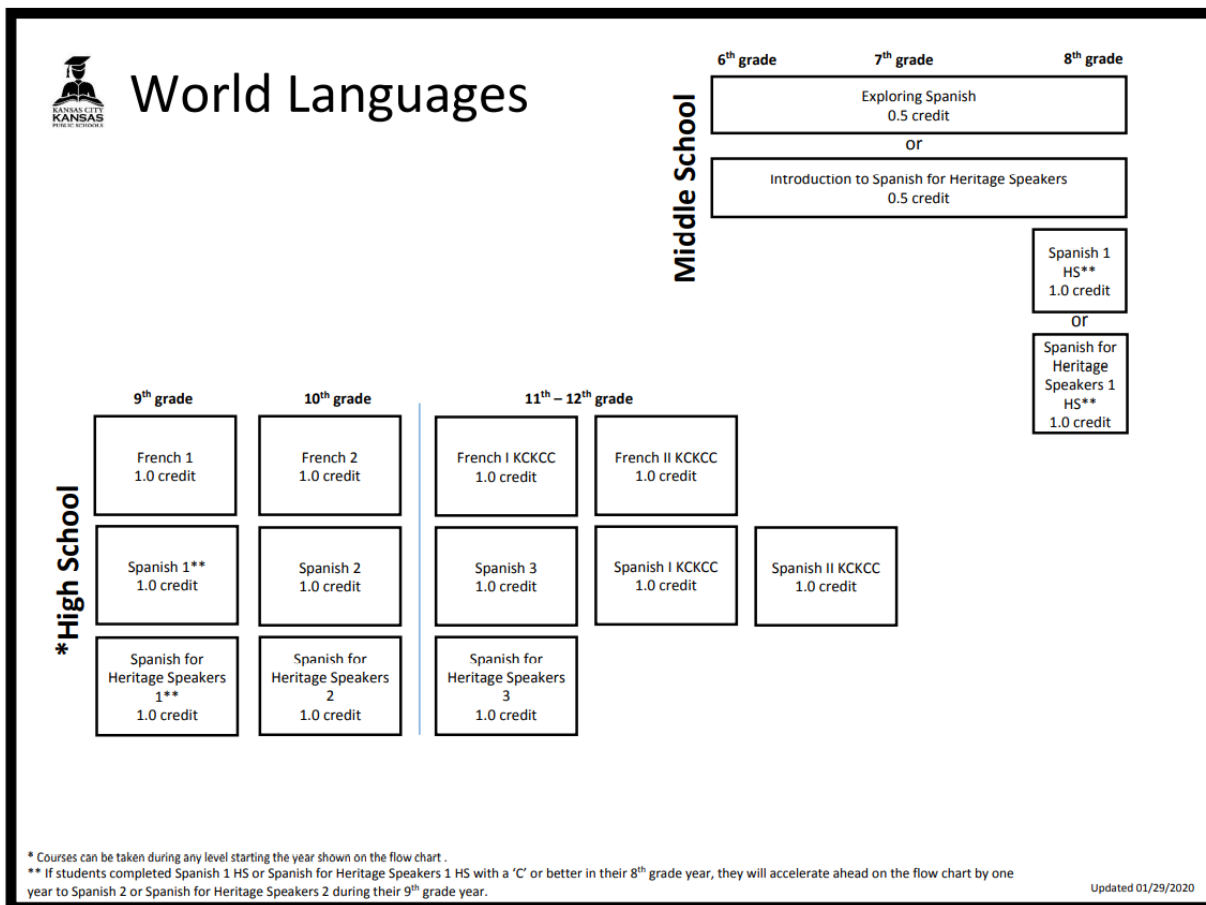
KANSAS CITY KANSAS PUBLIC SCHOOLS

World Languages

Middle School

6$^{th}$ grade | 7$^{th}$ grade | 8$^{th}$ grade

Exploring Spanish
0.5 credit

or

Introduction to Spanish for Heritage Speakers
0.5 credit

Spanish 1 HS**
1.0 credit

or

Spanish for Heritage Speakers 1 HS**
1.0 credit

*High School

| 9$^{th}$ grade | 10$^{th}$ grade | 11$^{th}$ – 12$^{th}$ grade | | |
|---|---|---|---|---|
| French 1 1.0 credit | French 2 1.0 credit | French I KCKCC 1.0 credit | French II KCKCC 1.0 credit | |
| Spanish 1** 1.0 credit | Spanish 2 1.0 credit | Spanish 3 1.0 credit | Spanish I KCKCC 1.0 credit | Spanish II KCKCC 1.0 credit |
| Spanish for Heritage Speakers 1** 1.0 credit | Spanish for Heritage Speakers 2 1.0 credit | Spanish for Heritage Speakers 3 1.0 credit | | |

* Courses can be taken during any level starting the year shown on the flow chart .
** If students completed Spanish 1 HS or Spanish for Heritage Speakers 1 HS with a 'C' or better in their 8$^{th}$ grade year, they will accelerate ahead on the flow chart by one year to Spanish 2 or Spanish for Heritage Speakers 2 during their 9$^{th}$ grade year.

Updated 01/29/2020